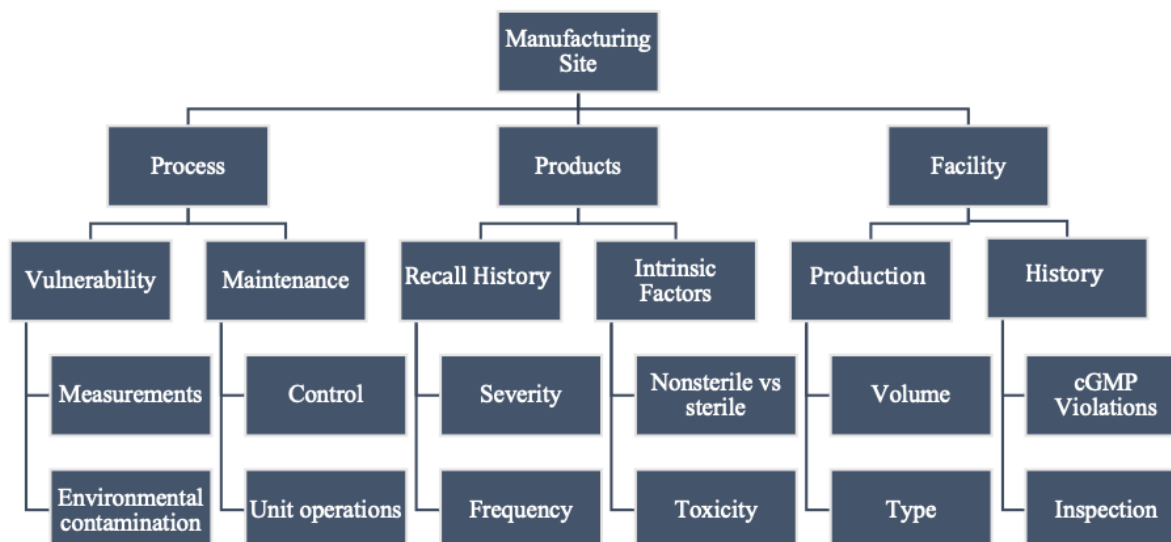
Manufacturing Site

Process

Products

Facility

Vulnerability

Measurements

Environmental contamination

Maintenance

Control

Unit operations

Recall History

Severity

Frequency

Intrinsic Factors

Nonsterile vs sterile

Toxicity

Production

Volume

Type

History

cGMP Violations

Inspection